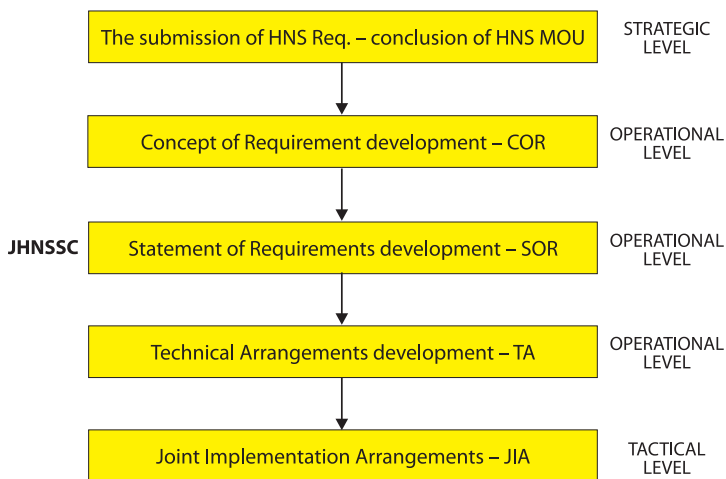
The submission of HNS Req. – conclusion of HNS MOU

STRATEGIC LEVEL

Concept of Requirement development – COR

OPERATIONAL LEVEL

JHNSSC

Statement of Requirements development – SOR

OPERATIONAL LEVEL

Technical Arrangements development – TA

OPERATIONAL LEVEL

Joint Implementation Arrangements – JIA

TACTICAL LEVEL